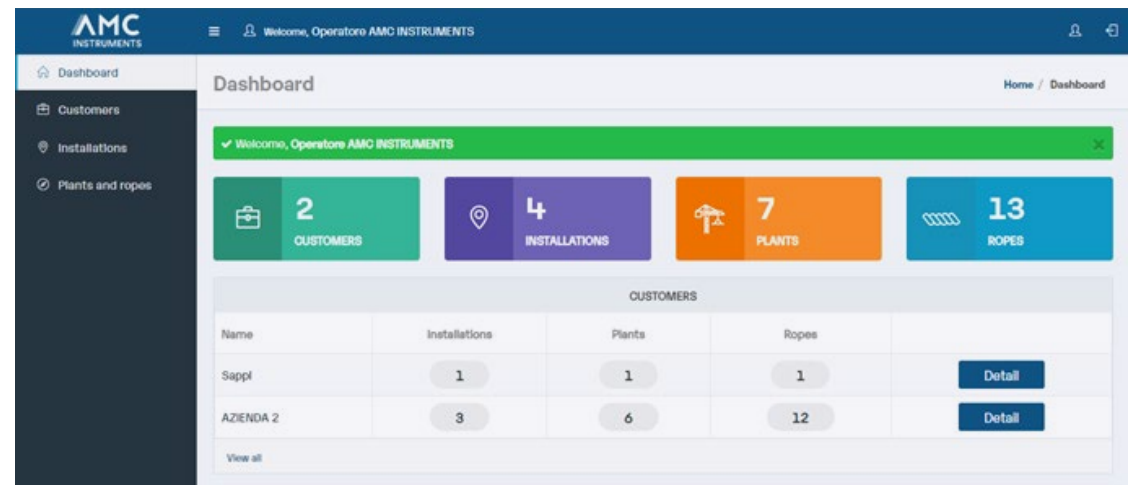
AMC
INSTRUMENTS

Welcome, Operatore AMC INSTRUMENTS

Dashboard
Customers
Installations
Plants and ropes

Dashboard

Home / Dashboard

✔ Welcome, Operatore AMC INSTRUMENTS

2
CUSTOMERS

4
INSTALLATIONS

7
PLANTS

13
ROPES

CUSTOMERS

| Name | Installations | Plants | Ropes | |
|---|---|---|---|---|
| Sappi | 1 | 1 | 1 | Detail |
| AZIENDA 2 | 3 | 6 | 12 | Detail |

View all